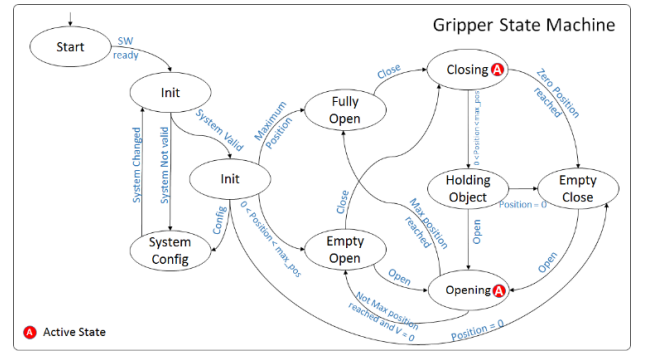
Gripper State Machine

Start

SW ready

Init

System Changed

System Not valid

System Valid

Init

System Config

Config

Maximum Position

0 < Position < max_pos

Fully Open

Close

Closing A

Zero Position reached

0<Position<max_pos

Holding Object

Position = 0

Empty Close

Close

Max position reached

Empty Open

Open

Open

Open

Opening A

Not Max position reached and V = 0

Position = 0

A Active State